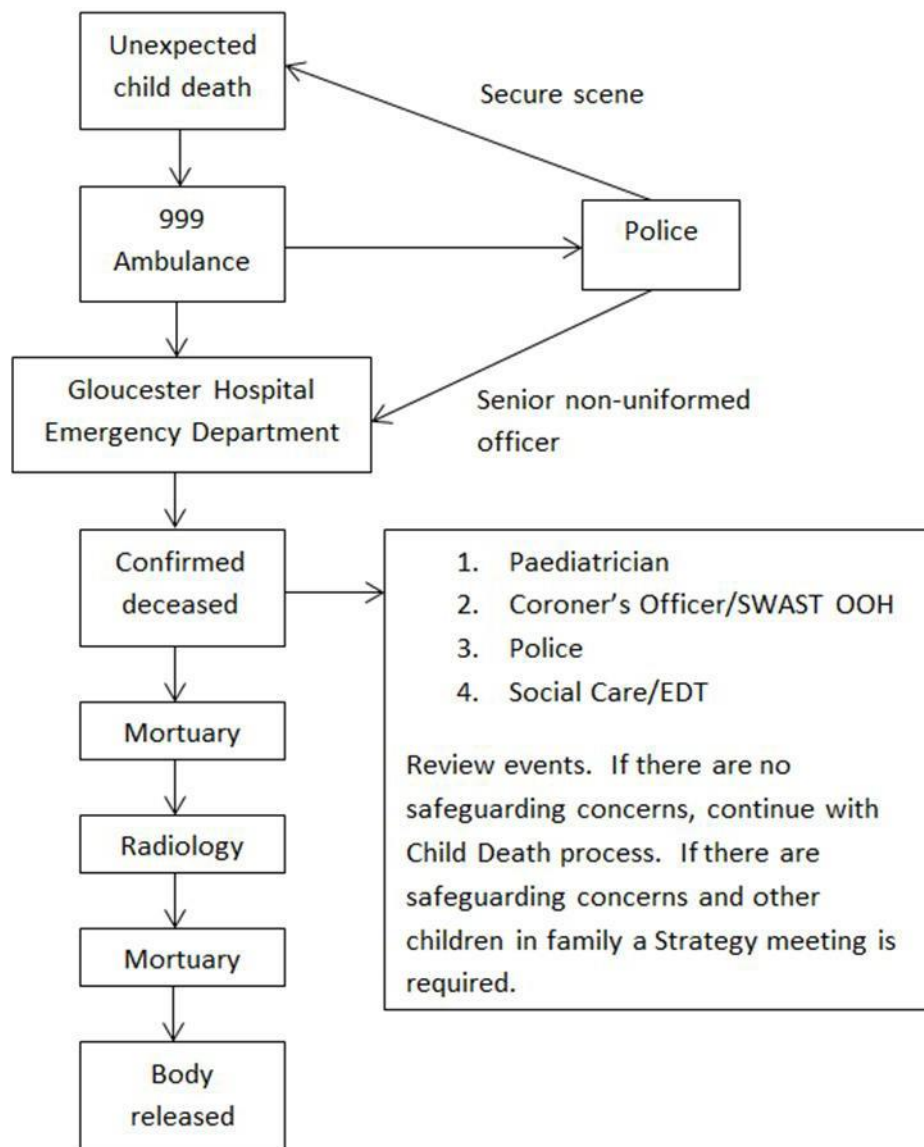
Unexpected child death

Secure scene

999 Ambulance

Police

Gloucester Hospital Emergency Department

Senior non-uniformed officer

Confirmed deceased

1. Paediatrician
2. Coroner's Officer/SWAST OOH
3. Police
4. Social Care/EDT

Review events. If there are no safeguarding concerns, continue with Child Death process. If there are safeguarding concerns and other children in family a Strategy meeting is required.

Mortuary

Radiology

Mortuary

Body released